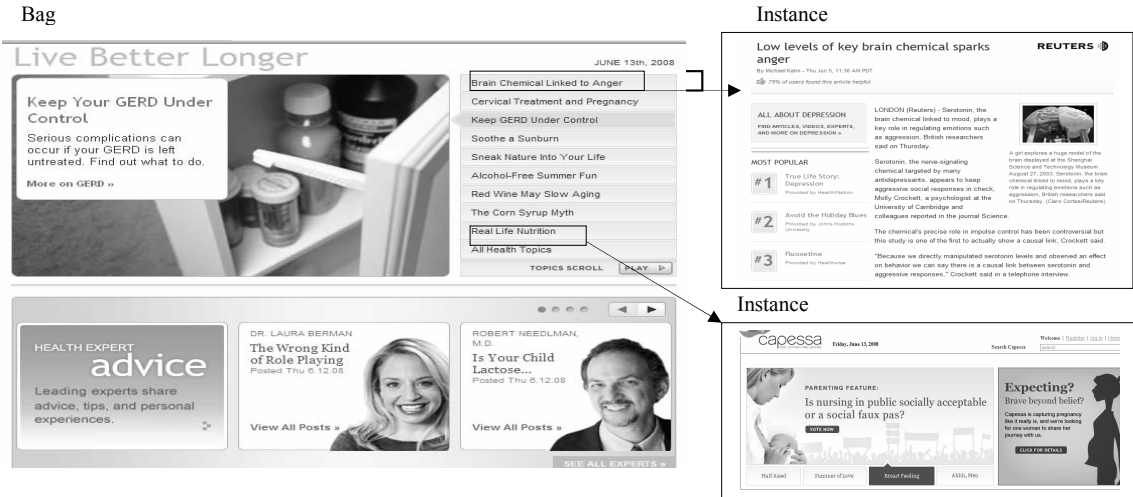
Bag

Live Better Longer

JUNE 13th, 2008

Keep Your GERD Under Control

Serious complications can occur if your GERD is left untreated. Find out what to do.

More on GERD »

Brain Chemical Linked to Anger
Cervical Treatment and Pregnancy
Keep GERD Under Control
Soothe a Sunburn
Sneak Nature Into Your Life
Alcohol-Free Summer Fun
Red Wine May Slow Aging
The Corn Syrup Myth
Real Life Nutrition
All Health Topics

TOPICS SCROLL PLAY

HEALTH EXPERT advice

Leading experts share advice, tips, and personal experiences.

DR. LAURA BERMAN
The Wrong Kind of Role Playing
Posted Thu 6.12.08

View All Posts »

ROBERT NEEDLMAN, M.D.
Is Your Child Lactose...
Posted Thu 6.12.08

View All Posts »

SEE ALL EXPERTS »

Instance

Low levels of key brain chemical sparks anger

REUTERS

By Michael Kahn - Thu Jun 5, 11:36 AM PDT

75% of users found this article helpful

ALL ABOUT DEPRESSION
FIND ARTICLES, VIDEOS, EXPERTS, AND MORE ON DEPRESSION »

MOST POPULAR

#1 True Life Story: Depression
Provided by HealthiNation

#2 Avoid the Holiday Blues
Provided by Johns Hopkins University

#3 Fluoxetine
Provided by Healthwise

LONDON (Reuters) - Serotonin, the brain chemical linked to mood, plays a key role in regulating emotions such as aggression, British researchers said on Thursday.

Serotonin, the nerve-signaling chemical targeted by many antidepressants, appears to keep aggressive social responses in check, Molly Crockett, a psychologist at the University of Cambridge and colleagues reported in the journal Science.

A girl explores a huge model of the brain displayed at the Shanghai Science and Technology Museum August 27, 2003. Serotonin, the brain chemical linked to mood, plays a key role in regulating emotions such as aggression, British researchers said on Thursday. (Claro Cortes/Reuters)

The chemical's precise role in impulse control has been controversial but this study is one of the first to actually show a causal link, Crockett said.

"Because we directly manipulated serotonin levels and observed an effect on behavior we can say there is a causal link between serotonin and aggressive responses," Crockett said in a telephone interview.

Instance

capessa

Friday, June 13, 2008

Search Capessa

Welcome | Register | Log In | Help

PARENTING FEATURE:

Is nursing in public socially acceptable or a social faux pas?

VOTE NOW

Expecting?
Brave beyond belief?

Capessa is capturing pregnancy like it really is, and we're looking for one woman to share her journey with us.

CLICK FOR DETAILS

Half Assed
Summer of Love
Breast Feeding
Ahhh, Men